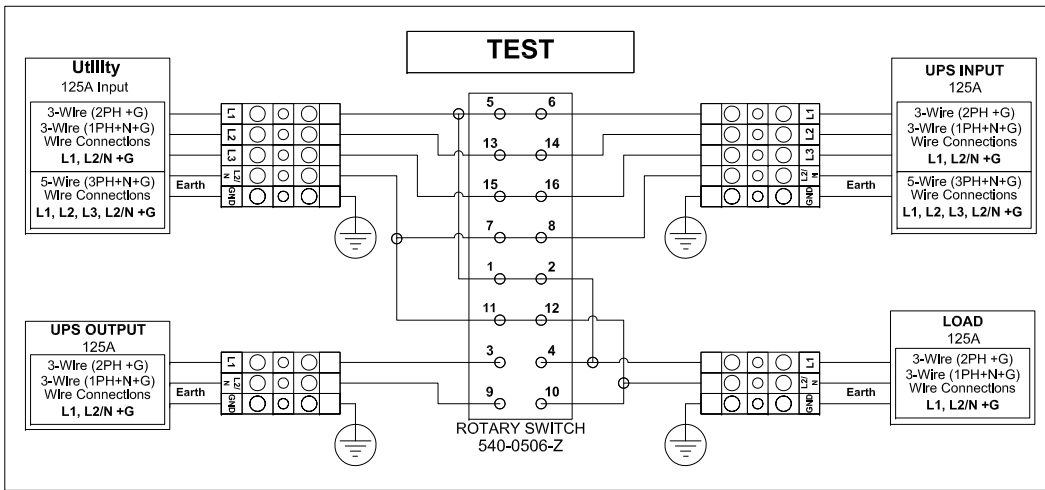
TEST

Utility
125A Input
3-Wire (2PH +G)
3-Wire (1PH+N+G)
Wire Connections
L1, L2/N +G
5-Wire (3PH+N+G)
Wire Connections
L1, L2, L3, L2/N +G

Earth

L1
L2
L3
L2/N
GND

UPS INPUT
125A
3-Wire (2PH +G)
3-Wire (1PH+N+G)
Wire Connections
L1, L2/N +G
5-Wire (3PH+N+G)
Wire Connections
L1, L2, L3, L2/N +G

Earth

L1
L2
L3
L2/N
GND

5 6
13 14
15 16
7 8
1 2
11 12
3 4
9 10

ROTARY SWITCH
540-0506-Z

UPS OUTPUT
125A
3-Wire (2PH +G)
3-Wire (1PH+N+G)
Wire Connections
L1, L2/N +G

Earth

L1
L2/N
GND

LOAD
125A
3-Wire (2PH +G)
3-Wire (1PH+N+G)
Wire Connections
L1, L2/N +G

Earth

L1
L2/N
GND